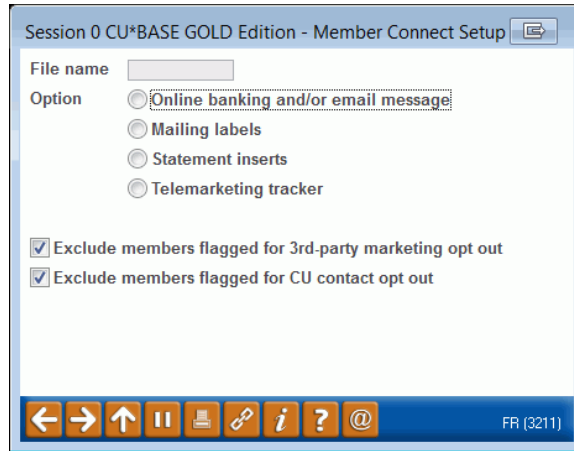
Session 0 CU*BASE GOLD Edition - Member Connect Setup

File name

Option
Online banking and/or email message
Mailing labels
Statement inserts
Telemarketing tracker

Exclude members flagged for 3rd-party marketing opt out
Exclude members flagged for CU contact opt out

i ? @

FR (3211)